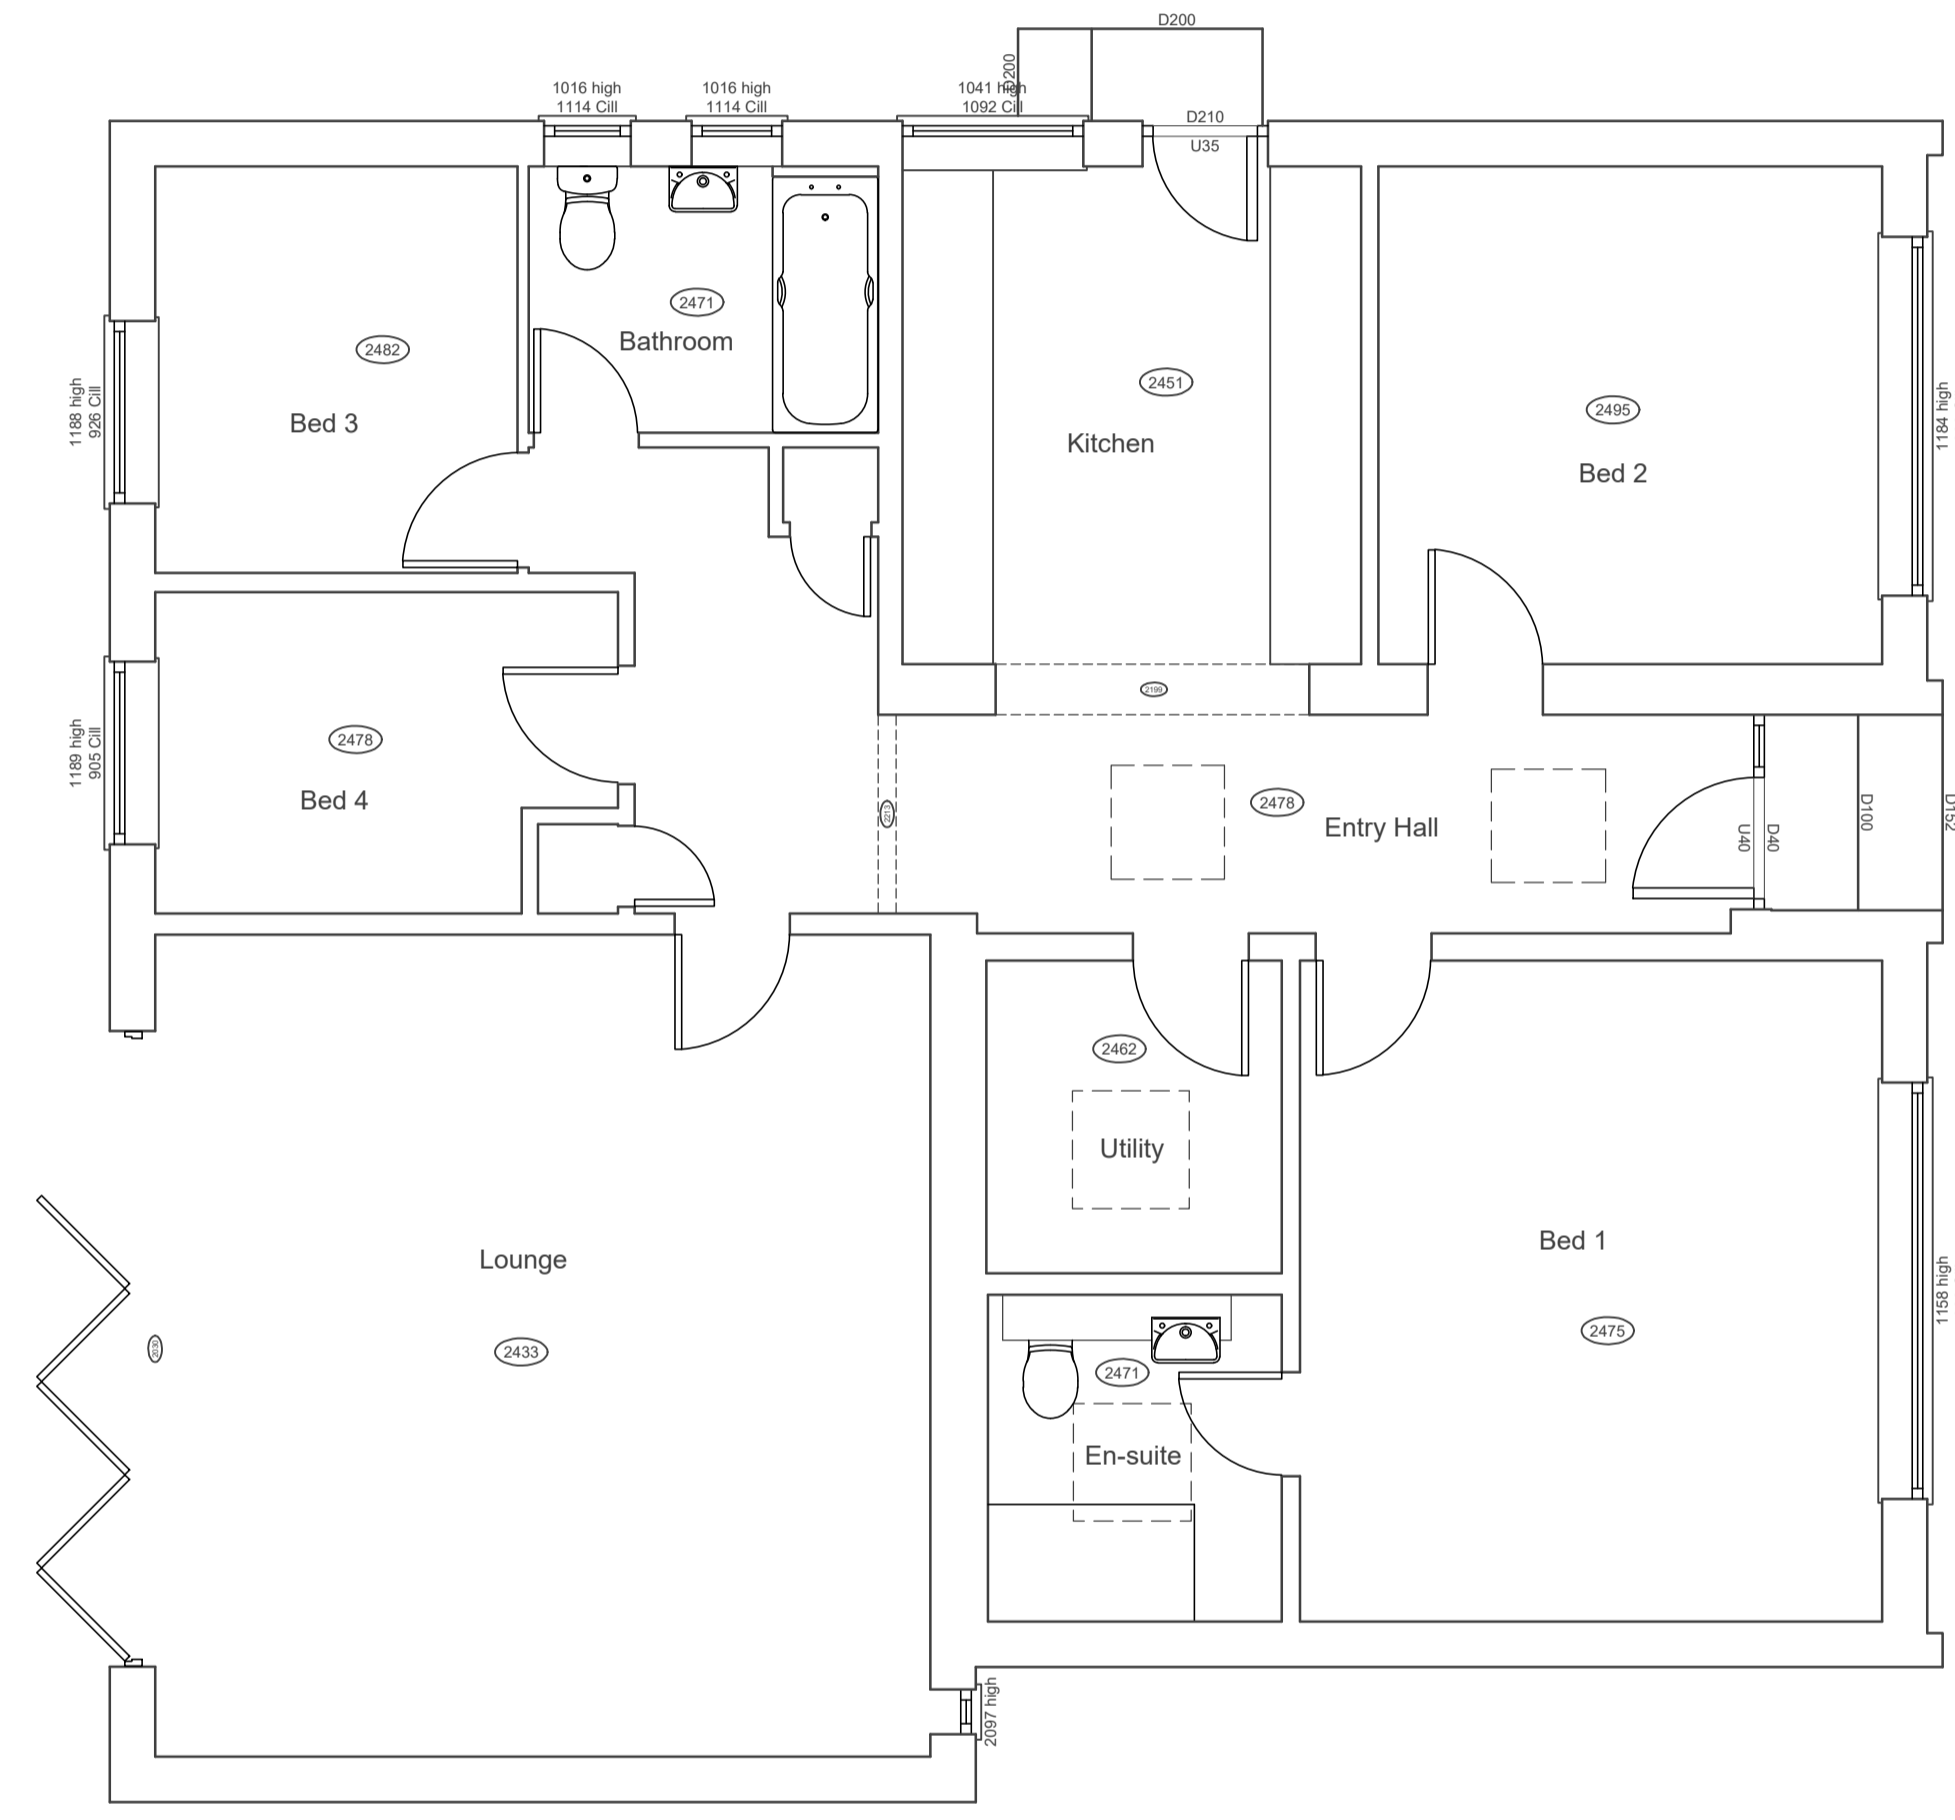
D200

D200

1016 high
1114 Cill

1016 high
1114 Cill

1041 high
1092 Cill

D210
U35

2471
Bathroom

2482
Bed 3

1188 high
926 Cill

2451
Kitchen

2495
Bed 2

1184 high

2199

2478
Bed 4

1189 high
905 Cill

2213

2478
Entry Hall

U40
D40
D100
D152

2462
Utility

Lounge
2433

2030

Bed 1
2475

1158 high

2471
En-suite

2097 high